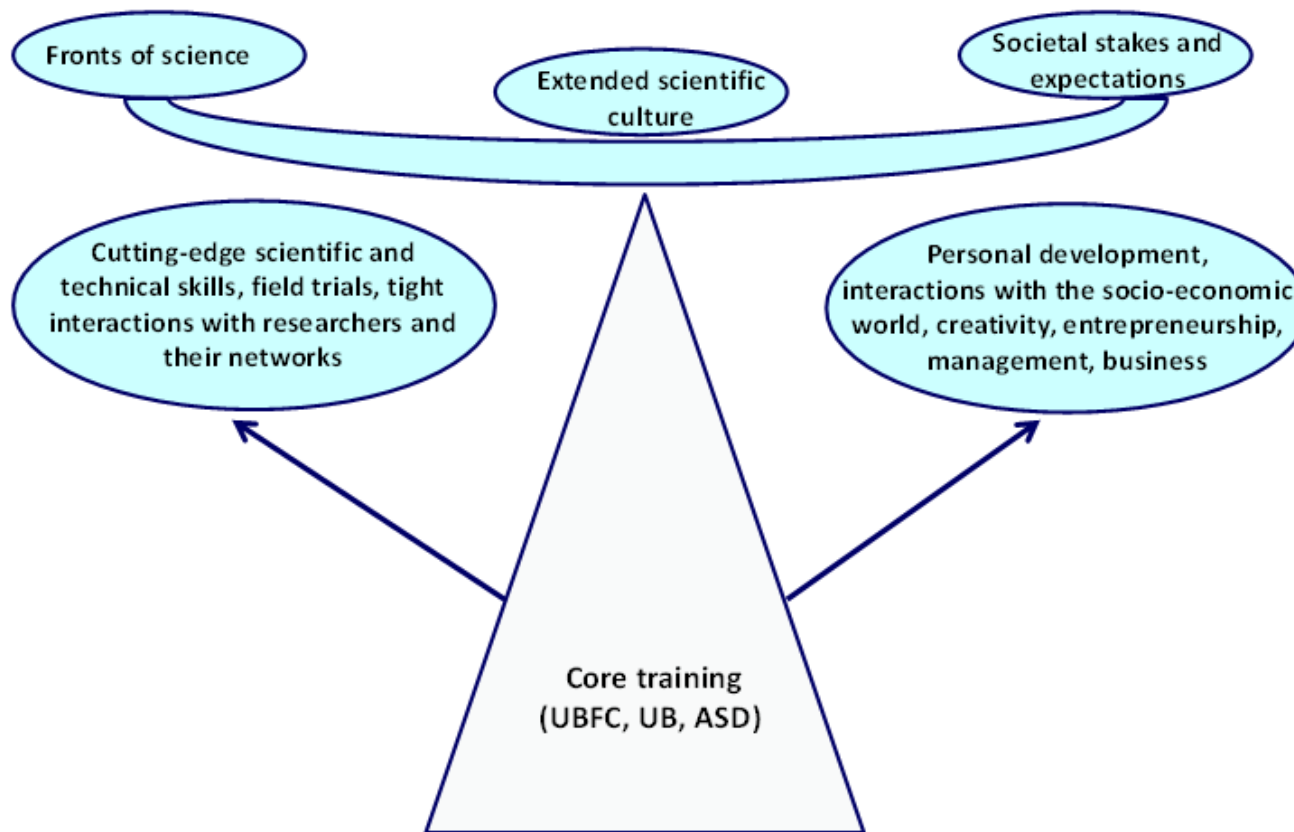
Fronts of science

Extended scientific culture

Societal stakes and expectations

Cutting-edge scientific and technical skills, field trials, tight interactions with researchers and their networks

Personal development, interactions with the socio-economic world, creativity, entrepreneurship, management, business

Core training (UBFC, UB, ASD)